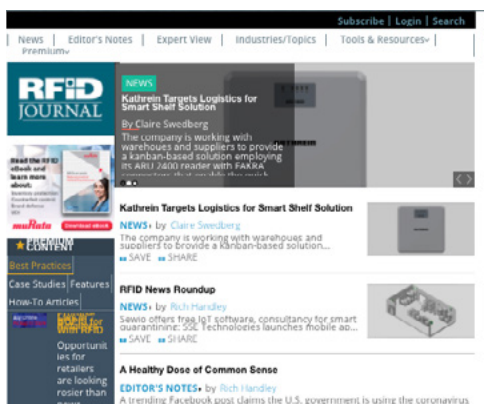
Subscribe | Login | Search

News | Editor's Notes | Expert View | Industries/Topics | Tools & Resources | Premium

RFID JOURNAL

NEWS

Kathrein Targets Logistics for Smart Shelf Solution

By Claire Swedberg

The company is working with warehouses and suppliers to provide a kanban-based solution employing its ARU 2400 reader with FAKRA connectors that enable the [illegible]

Read the RFID eBook and learn more about:

muRata Download eBook

PREMIUM CONTENT

Best Practices

Case Studies | Features

How-To Articles

Opportunities for retailers are looking rosier than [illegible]

Kathrein Targets Logistics for Smart Shelf Solution

NEWS by Claire Swedberg

The company is working with warehouses and suppliers to provide a kanban-based solution employing...

SAVE SHARE

RFID News Roundup

NEWS by Rich Handley

Sewio offers free IoT software, consultancy for smart quarantining; SSC Technologies launches mobile ap...

SAVE SHARE

A Healthy Dose of Common Sense

EDITOR'S NOTES by Rich Handley

A trending Facebook post claims the U.S. government is using the coronavirus